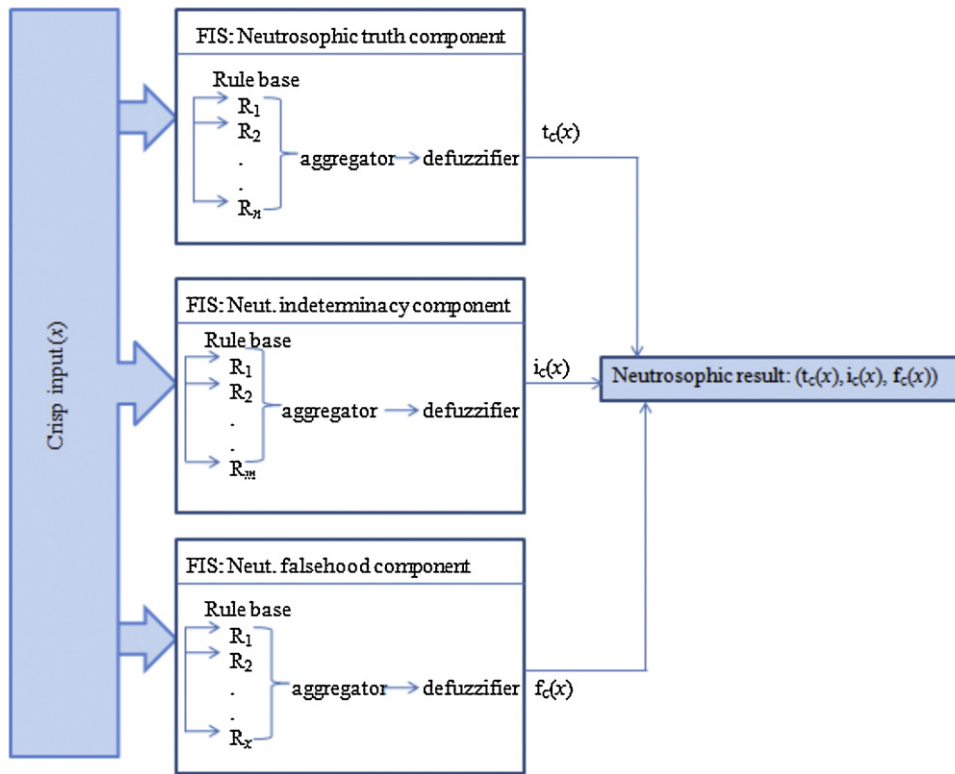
Crisp input ($x$)

FIS: Neutrosophic truth component

Rule base
$R_1$
$R_2$
.
.
$R_n$
aggregator defuzzifier

$t_c(x)$

FIS: Neut. indeterminacy component

Rule base
$R_1$
$R_2$
.
.
$R_m$
aggregator defuzzifier

$i_c(x)$

Neutrosophic result: $(t_c(x), i_c(x), f_c(x))$

FIS: Neut. falsehood component

Rule base
$R_1$
$R_2$
.
.
$R_x$
aggregator defuzzifier

$f_c(x)$